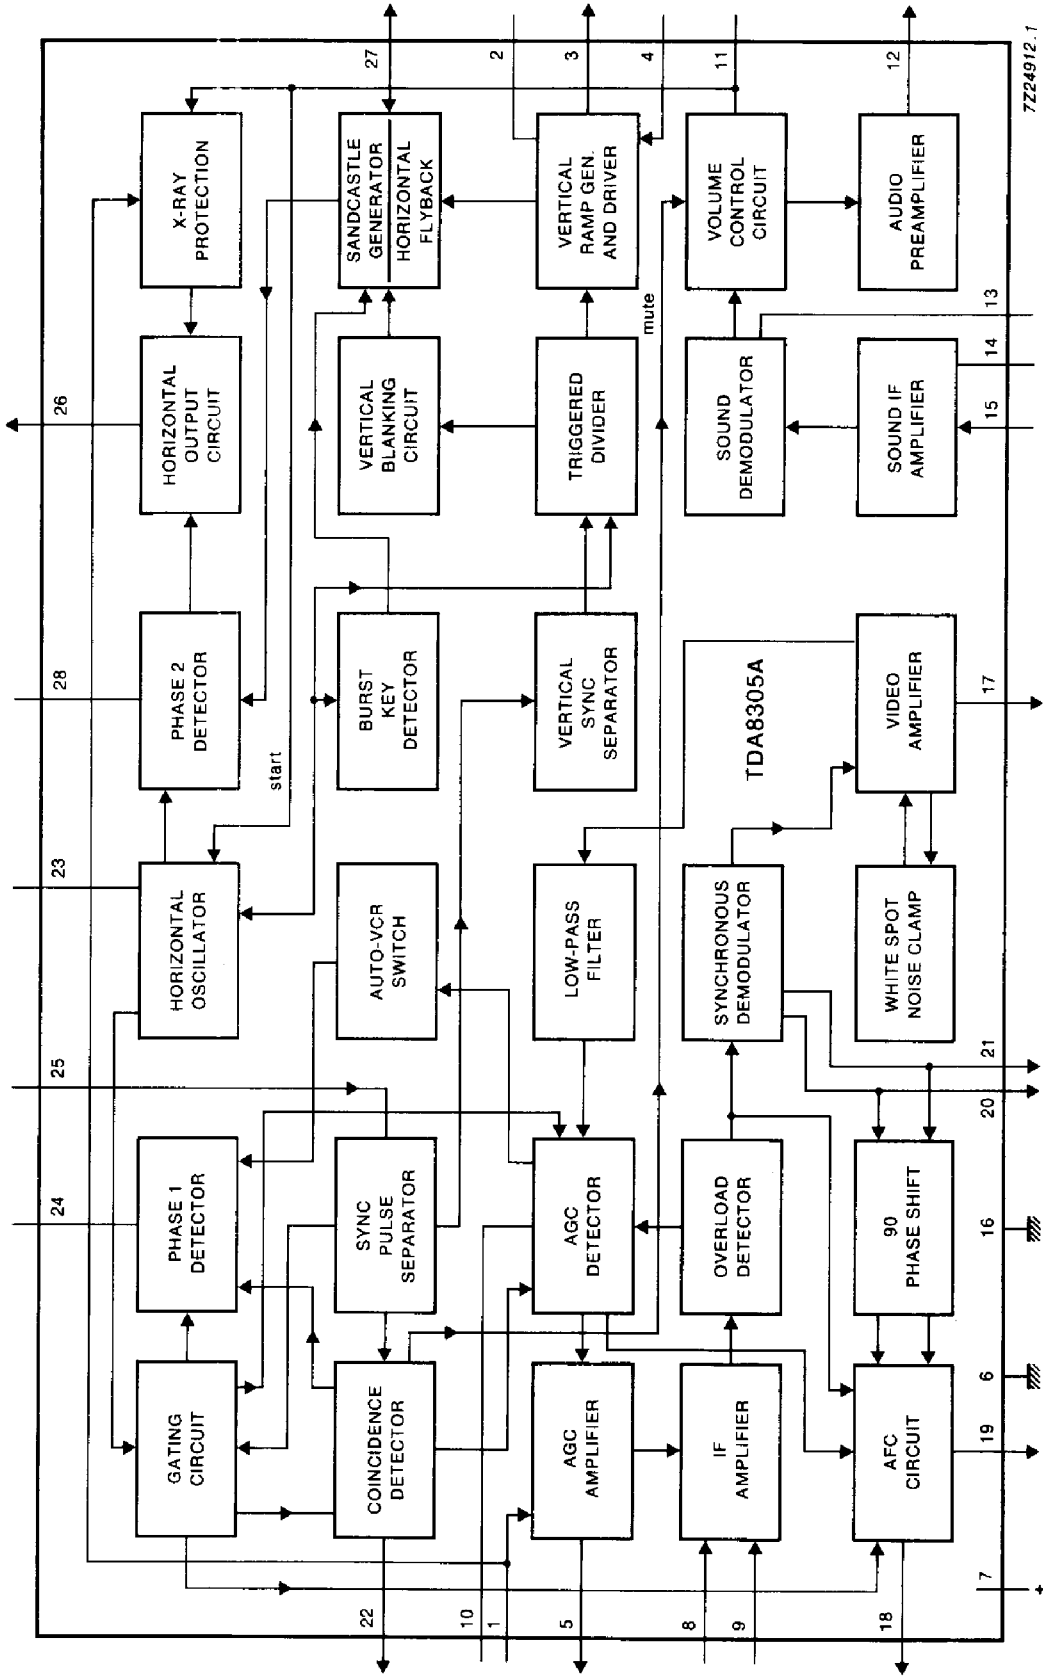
7Z24912.1

27
2
3
4
11
12

X-RAY PROTECTION
SANDCASTLE GENERATOR
HORIZONTAL FLYBACK
VERTICAL RAMP GEN. AND DRIVER
VOLUME CONTROL CIRCUIT
AUDIO PREAMPLIFIER

mute

13
14
15

26
HORIZONTAL OUTPUT CIRCUIT
VERTICAL BLANKING CIRCUIT
TRIGGERED DIVIDER
SOUND DEMODULATOR
SOUND IF AMPLIFIER

28
PHASE 2 DETECTOR
BURST KEY DETECTOR
VERTICAL SYNC SEPARATOR
TDA8305A
VIDEO AMPLIFIER
17

start

23
HORIZONTAL OSCILLATOR
AUTO-VCR SWITCH
LOW-PASS FILTER
SYNCHRONOUS DEMODULATOR
WHITE SPOT NOISE CLAMP

25
21
20

24
PHASE 1 DETECTOR
SYNC PULSE SEPARATOR
AGC DETECTOR
OVERLOAD DETECTOR
90 PHASE SHIFT
16

6
GATING CIRCUIT
COINCIDENCE DETECTOR
AGC AMPLIFIER
IF AMPLIFIER
AFC CIRCUIT
19

7
+

22
10
1
5
8
9
18